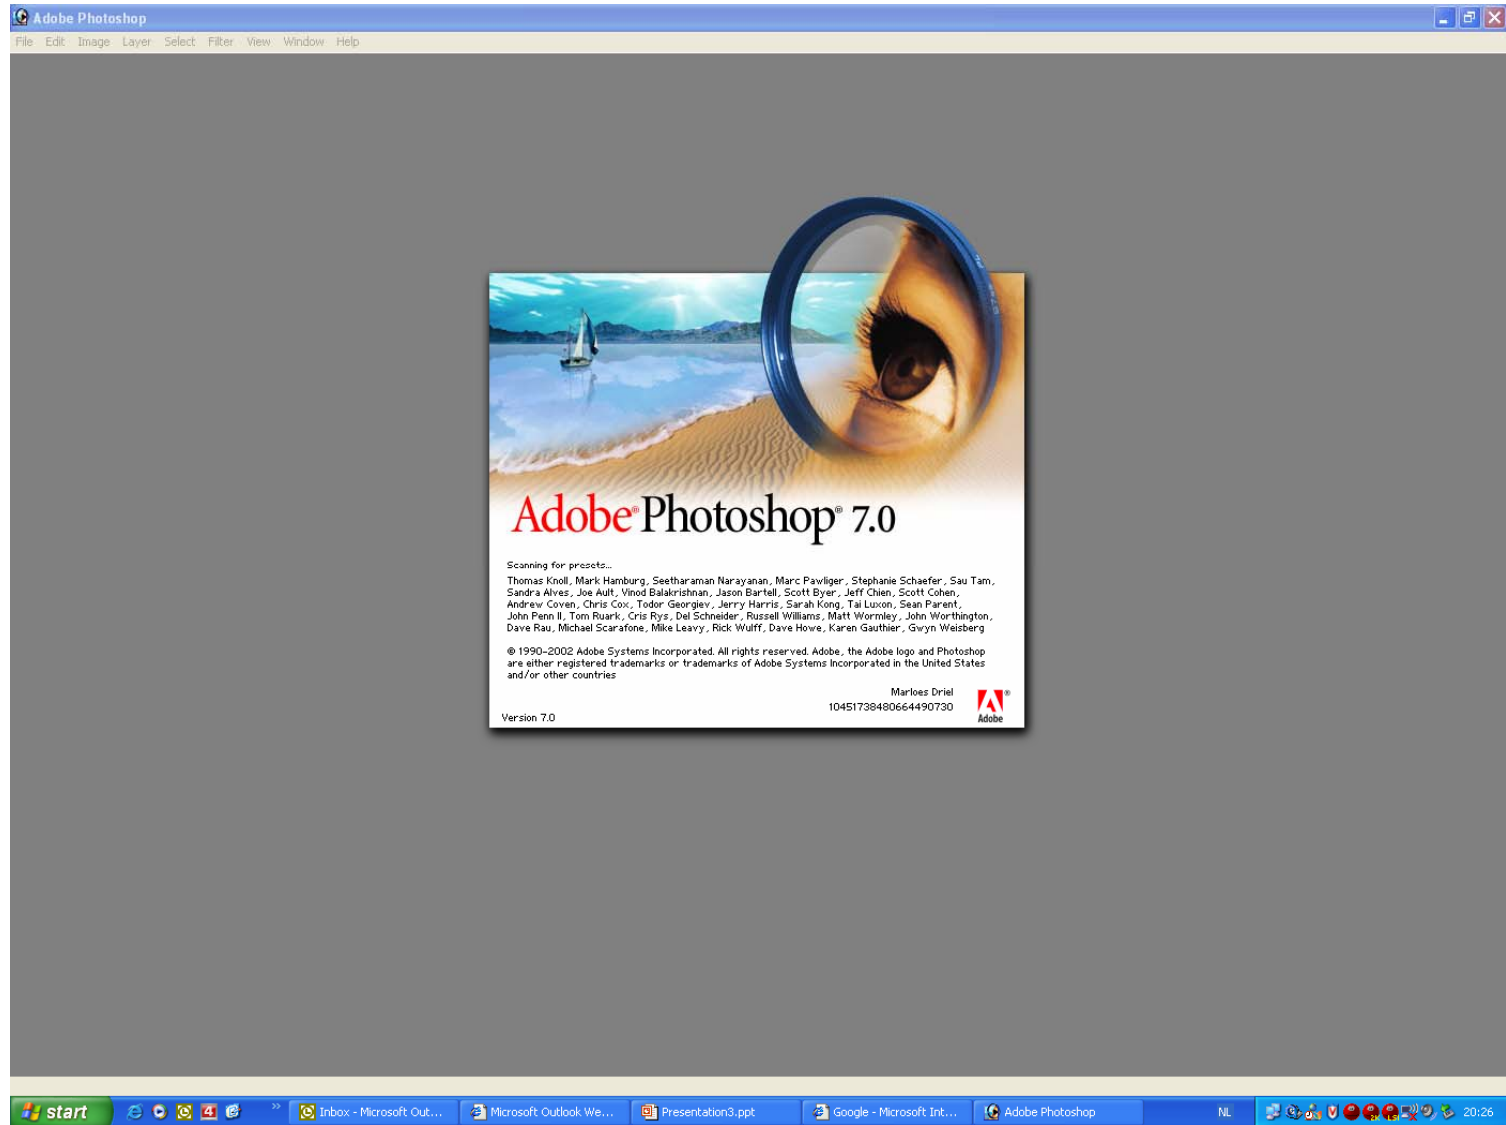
Adobe Photoshop

File Edit Image Layer Select Filter View Window Help

Adobe® Photoshop® 7.0

Scanning for presets...

Thomas Knoll, Mark Hamburg, Seetharaman Narayanan, Marc Pawliger, Stephanie Schaefer, Sau Tam, Sandra Alves, Joe Ault, Vinod Balakrishnan, Jason Bartell, Scott Byer, Jeff Chien, Scott Cohen, Andrew Coven, Chris Cox, Todor Georgiev, Jerry Harris, Sarah Kong, Tai Luxon, Sean Parent, John Penn II, Tom Ruark, Cris Rys, Del Schneider, Russell Williams, Matt Wormley, John Worthington, Dave Rau, Michael Scarafone, Mike Leavy, Rick Wulff, Dave Howe, Karen Gauthier, Gwyn Weisberg

© 1990-2002 Adobe Systems Incorporated. All rights reserved. Adobe, the Adobe logo and Photoshop are either registered trademarks or trademarks of Adobe Systems Incorporated in the United States and/or other countries

Marloes Driel
1045173848066449073O

Adobe

Version 7.0

start | Inbox - Microsoft Out... | Microsoft Outlook We... | Presentation3.ppt | Google - Microsoft Int... | Adobe Photoshop | NL | 20:26